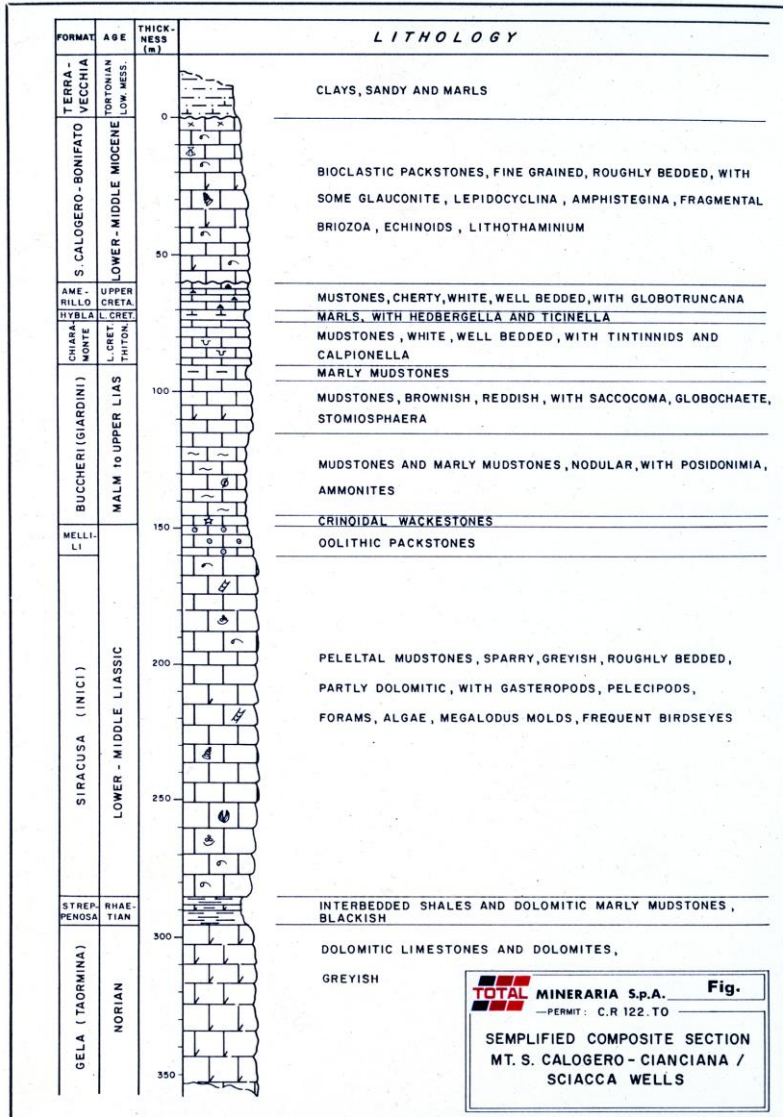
| FORMAT. | AGE | THICKNESS (m) | LITHOLOGY |
|---|---|---|---|
| TERRAVECCHIA | TORTONIAN LOW. MESS. | | CLAYS, SANDY AND MARLS |
| S. CALOGERO-BONIFATO | LOWER - MIDDLE MIOCENE | 0 | BIOCLASTIC PACKSTONES, FINE GRAINED, ROUGHLY BEDDED, WITH SOME GLAUCONITE, LEPIDOCYCLINA, AMPHISTEGINA, FRAGMENTAL BRIOZOA, ECHINOIDS, LITHOTHAMINIUM |
| | | 50 | |
| AMERILLO | UPPER CRETA. | | MUSTONES, CHERTY, WHITE, WELL BEDDED, WITH GLOBOTRUNCANA |
| HYBLA | L. CRET. | | MARLS, WITH HEDBERGELLA AND TICINELLA |
| CHIARAMONTE | L. CRET. THITON. | | MUDSTONES, WHITE, WELL BEDDED, WITH TINTINNIDS AND CALPIONELLA |
| BUCCHERI (GIARDINI) | MALM to UPPER LIAS | 100 | MARLY MUDSTONES |
| | | | MUDSTONES, BROWNISH, REDDISH, WITH SACCOCOMA, GLOBOCHAETE, STOMIOSPHAERA |
| | | | MUDSTONES AND MARLY MUDSTONES, NODULAR, WITH POSIDONIMIA, AMMONITES |
| | | | CRINOIDAL WACKESTONES |
| MELLILI | | 150 | OOLITHIC PACKSTONES |
| SIRACUSA (INICI) | LOWER - MIDDLE LIASSIC | 200 | PELELTAL MUDSTONES, SPARRY, GREYISH, ROUGHLY BEDDED, PARTLY DOLOMITIC, WITH GASTEROPODS, PELECIPODS, FORAMS, ALGAE, MEGALODUS MOLDS, FREQUENT BIRDSEYES |
| | | 250 | |
| STREPPENOSA | RHAETIAN | | INTERBEDDED SHALES AND DOLOMITIC MARLY MUDSTONES, BLACKISH |
| GELA (TAORMINA) | NORIAN | 300 | DOLOMITIC LIMESTONES AND DOLOMITES, GREYISH |
| | | 350 | |

TOTAL MINERARIA S.p.A. Fig.
—PERMIT: C.R 122.TO
SEMPLIFIED COMPOSITE SECTION MT. S. CALOGERO - CIANCIANA / SCIACCA WELLS